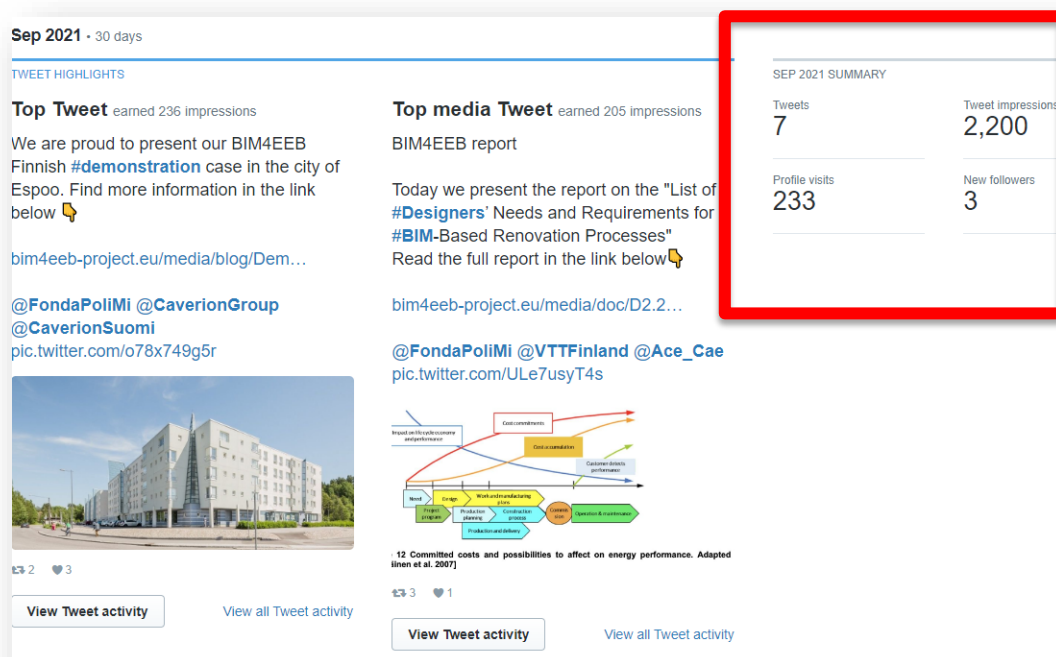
Sep 2021 • 30 days

TWEET HIGHLIGHTS

Top Tweet earned 236 impressions

We are proud to present our BIM4EEB Finnish #demonstration case in the city of Espoo. Find more information in the link below 👇

bim4eeb-project.eu/media/blog/Dem…

@FondaPoliMi @CaverionGroup @CaverionSuomi
pic.twitter.com/o78x749g5r

2 3

View Tweet activity

View all Tweet activity

Top media Tweet earned 205 impressions

BIM4EEB report

Today we present the report on the "List of #Designers' Needs and Requirements for #BIM-Based Renovation Processes"
Read the full report in the link below👇

bim4eeb-project.eu/media/doc/D2.2…

@FondaPoliMi @VTTFinland @Ace_Cae
pic.twitter.com/ULe7usyT4s

Impact on life cycle economy and performance

Cost commitments

Cost accumulation

Customer details performance

Need

Design

Work and manufacturing plans

Project program

Production planning

Construction process

Commissioning

Operation & maintenance

Production and delivery

12 Committed costs and possibilities to affect on energy performance. Adapted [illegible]inen et al. 2007]

3 1

View Tweet activity

View all Tweet activity

SEP 2021 SUMMARY

Tweets
7

Tweet impressions
2,200

Profile visits
233

New followers
3